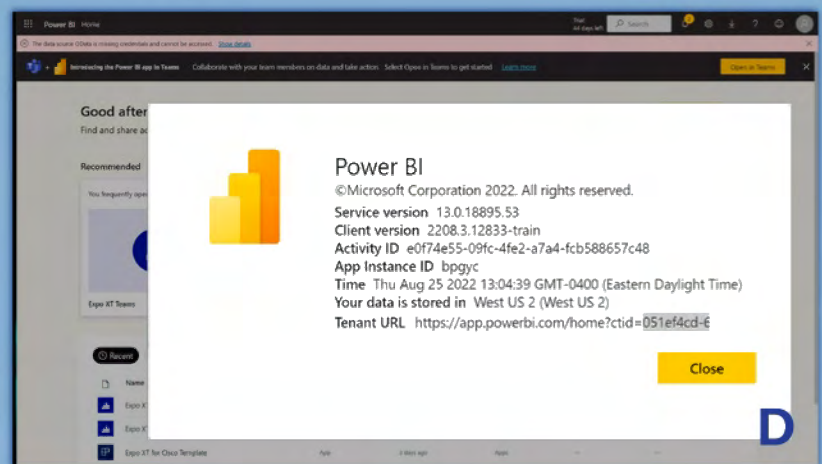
Power BI Home

Trial 64 days left

Search

The data source OData is missing credentials and cannot be accessed. Show details

Introducing the Power BI app in Teams Collaborate with your team members on data and take action. Select Open in Teams to get started. Learn more

Open in Teams

Good after

Find and share ac

Recommended

You frequently ope

Expo XT Teams

Recent

Name

Expo X

Expo X

Expo XT for Cisco Template

App

5 days ago

App

Power BI

©Microsoft Corporation 2022. All rights reserved.

Service version 13.0.18895.53

Client version 2208.3.12833-train

Activity ID e0f74e55-09fc-4fe2-a7a4-fcb588657c48

App Instance ID bpgyc

Time Thu Aug 25 2022 13:04:39 GMT-0400 (Eastern Daylight Time)

Your data is stored in West US 2 (West US 2)

Tenant URL https://app.powerbi.com/home?ctid=051ef4cd-6

Close

D